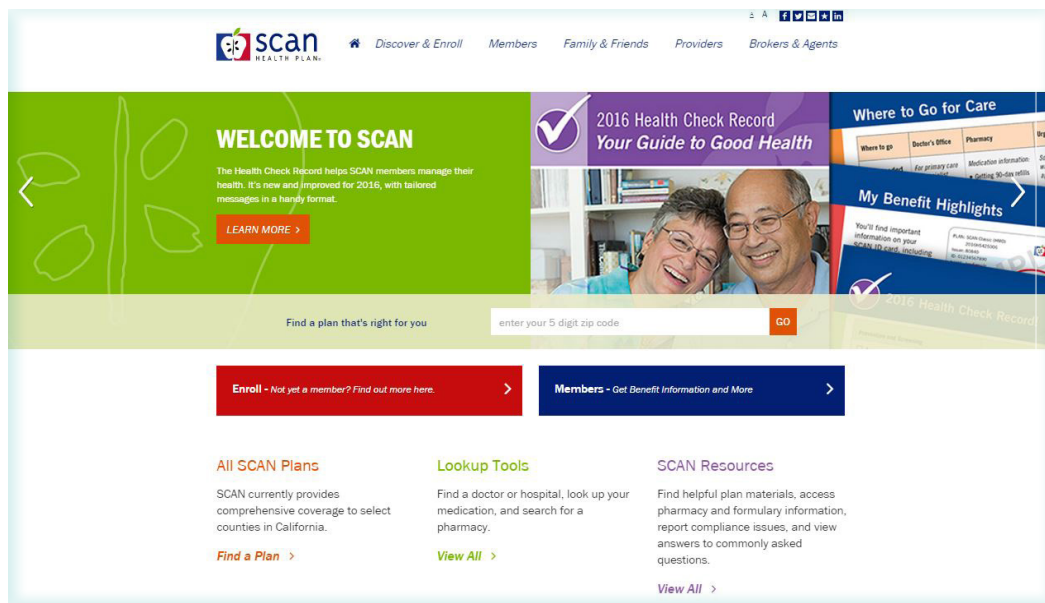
A A

scan
HEALTH PLAN

Discover & Enroll Members Family & Friends Providers Brokers & Agents

WELCOME TO SCAN

The Health Check Record helps SCAN members manage their health. It's new and improved for 2016, with tailored messages in a handy format.

LEARN MORE >

2016 Health Check Record
Your Guide to Good Health

Where to Go for Care

| Where to go | Doctor's Office | Pharmacy |
|---|---|---|
| | For primary care | Medication information • Getting 90-day refills |

My Benefit Highlights

You'll find important information on your SCAN ID card, including

2016 Health Check Record

Find a plan that's right for you

enter your 5 digit zip code

GO

Enroll - Not yet a member? Find out more here. >

Members - Get Benefit Information and More >

All SCAN Plans

SCAN currently provides comprehensive coverage to select counties in California.

Find a Plan >

Lookup Tools

Find a doctor or hospital, look up your medication, and search for a pharmacy.

View All >

SCAN Resources

Find helpful plan materials, access pharmacy and formulary information, report compliance issues, and view answers to commonly asked questions.

View All >